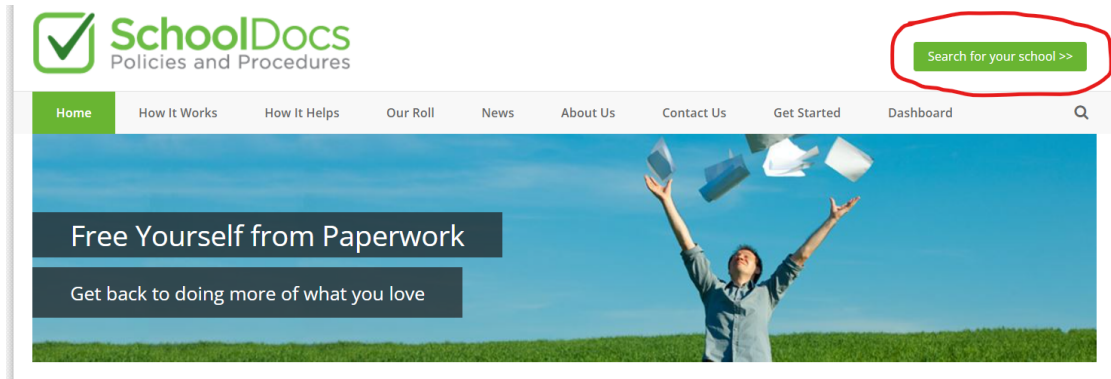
SchoolDocs
Policies and Procedures

Search for your school >>

Home How It Works How It Helps Our Roll News About Us Contact Us Get Started Dashboard

Free Yourself from Paperwork

Get back to doing more of what you love